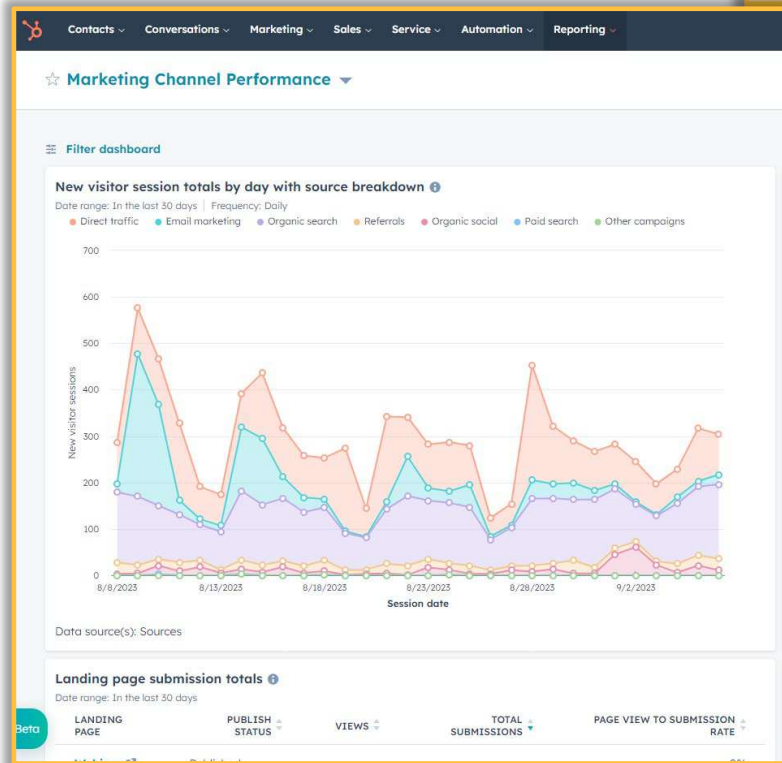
Contacts Conversations Marketing Sales Service Automation Reporting

☆ Marketing Channel Performance

Filter dashboard

New visitor session totals by day with source breakdown
Date range: In the last 30 days | Frequency: Daily
Direct traffic Email marketing Organic search Referrals Organic social Paid search Other campaigns

700
600
500
400
300
200
100
0

New visitor sessions

8/8/2023 8/13/2023 8/18/2023 8/23/2023 8/28/2023 9/2/2023
Session date

Data source(s): Sources

Landing page submission totals
Date range: In the last 30 days

| LANDING PAGE | PUBLISH STATUS | VIEWS | TOTAL SUBMISSIONS | PAGE VIEW TO SUBMISSION RATE |
|---|---|---|---|---|

Beta